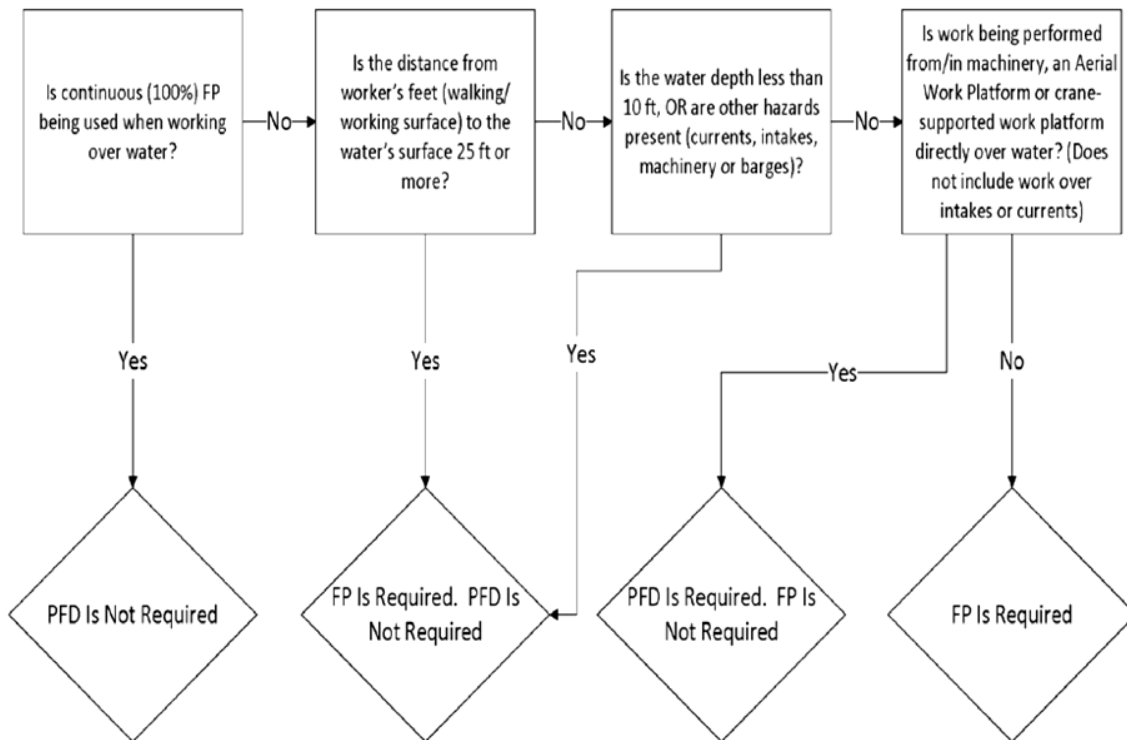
Is continuous (100%) FP being used when working over water?

No

Is the distance from worker's feet (walking/ working surface) to the water's surface 25 ft or more?

No

Is the water depth less than 10 ft, OR are other hazards present (currents, intakes, machinery or barges)?

No

Is work being performed from/in machinery, an Aerial Work Platform or crane-supported work platform directly over water? (Does not include work over intakes or currents)

Yes

Yes

Yes

Yes

No

PFD Is Not Required

FP Is Required. PFD Is Not Required

PFD Is Required. FP Is Not Required

FP Is Required